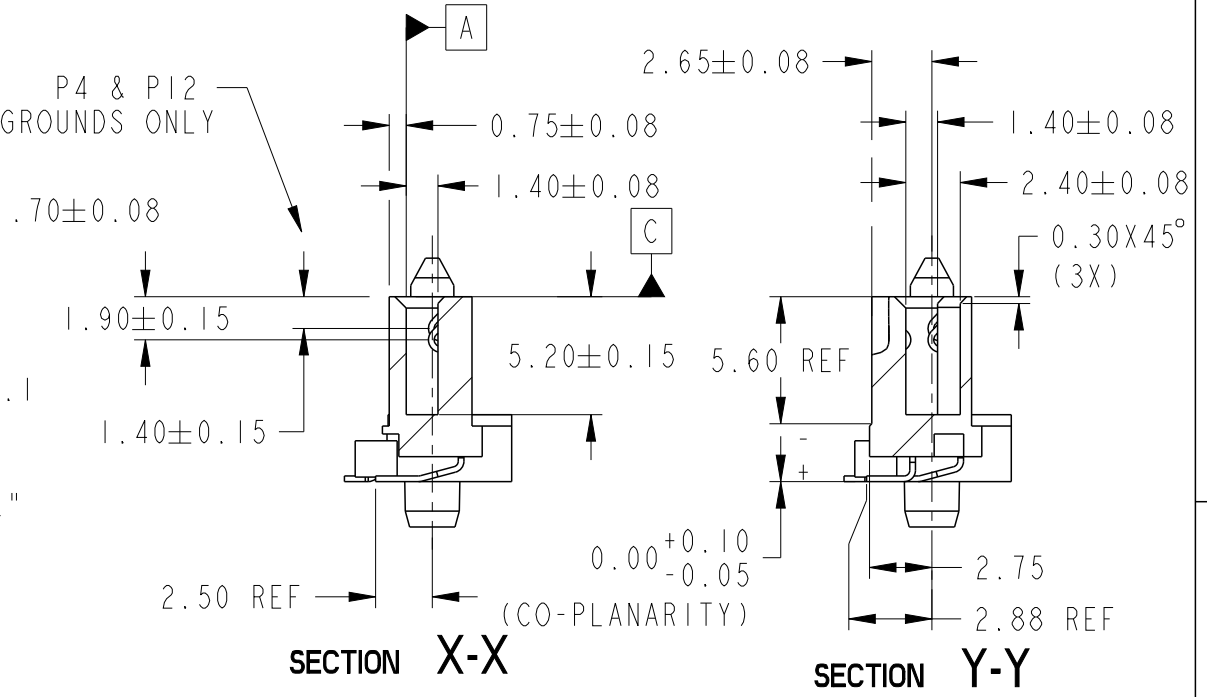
A

P4 & P12 GROUNDS ONLY

$0.75\pm0.08$

$1.40\pm0.08$

$.70\pm0.08$

C

$1.90\pm0.15$

$5.20\pm0.15$

.1

$1.40\pm0.15$

"

2.50 REF

SECTION X-X

$2.65\pm0.08$

$1.40\pm0.08$

$2.40\pm0.08$

$0.30X45^\circ$ (3X)

5.60 REF

-

+

$0.00^{+0.10}_{-0.05}$

(CO-PLANARITY)

2.75

2.88 REF

SECTION Y-Y